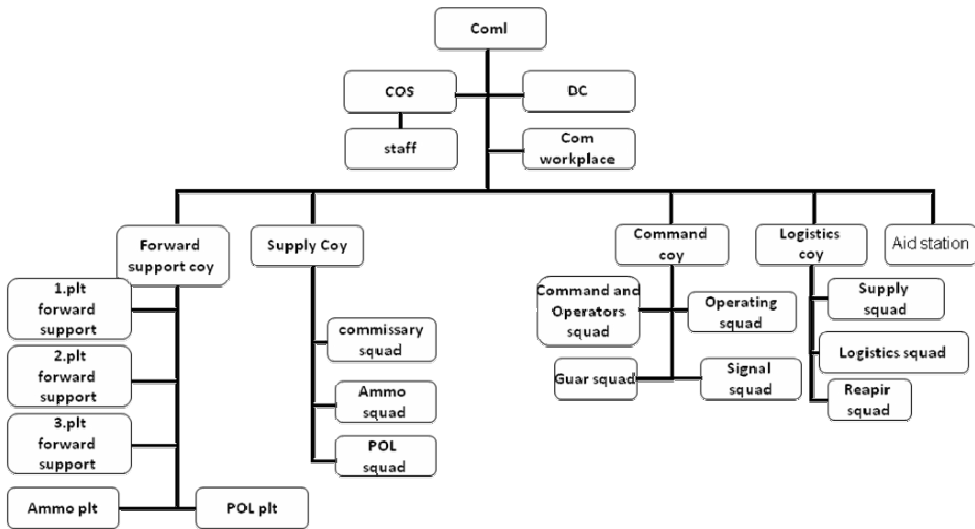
Coml

COS

DC

staff

Com workplace

Forward support coy

1.plt forward support

2.plt forward support

3.plt forward support

Ammo plt

POL plt

Supply Coy

commissary squad

Ammo squad

POL squad

Command coy

Command and Operators squad

Operating squad

Guar squad

Signal squad

Logistics coy

Supply squad

Logistics squad

Reapir squad

Aid station